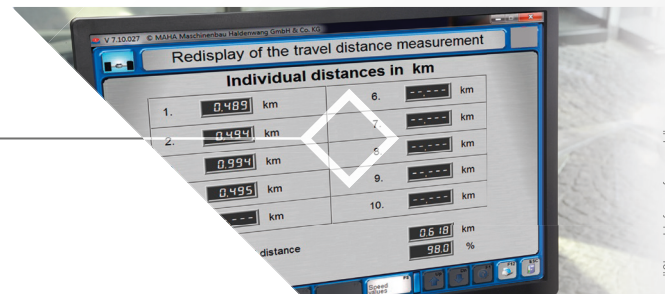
V 7.10.027 © MAHA Maschinenbau Haldenwang GmbH & Co. KG

Redisplay of the travel distance measurement

Individual distances in km

1. 0.489 km
2. 0.494 km
0.994 km
0.495 km
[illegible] km

6. -.--- km
7. -.--- km
8. -.--- km
9. -.--- km
10. -.--- km

distance 0.618 km
98.0 %

Speed values